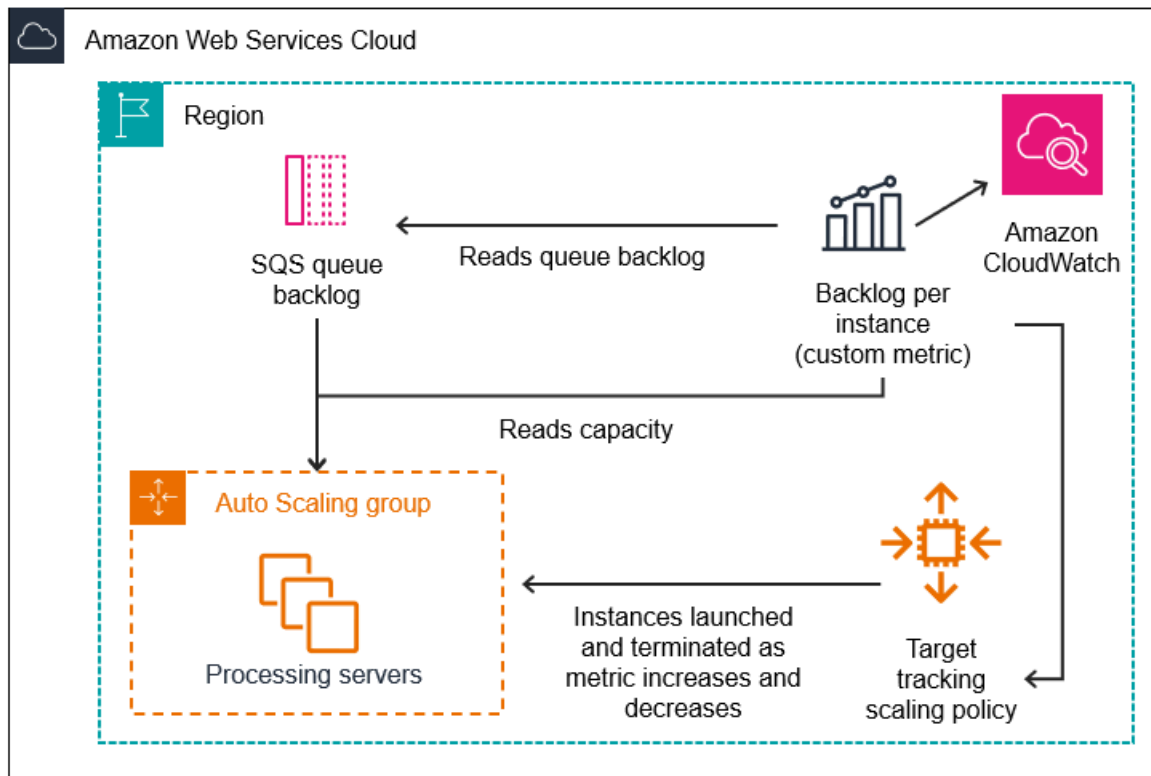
Amazon Web Services Cloud

Region

SQS queue backlog

Reads queue backlog

Backlog per instance (custom metric)

Amazon CloudWatch

Reads capacity

Auto Scaling group

Processing servers

Instances launched and terminated as metric increases and decreases

Target tracking scaling policy